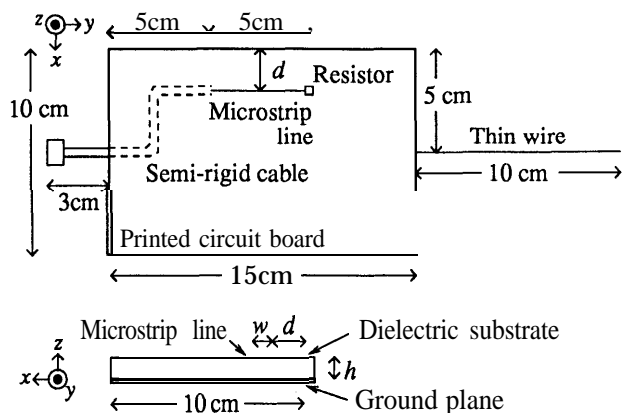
z y x

5cm 5cm

d Resistor

10 cm

Microstrip line

5 cm

Thin wire

10 cm

Semi-rigid cable

3cm

Printed circuit board

15cm

Microstrip line $w$ $d$ Dielectric substrate

z x y

$h$

10 cm

Ground plane